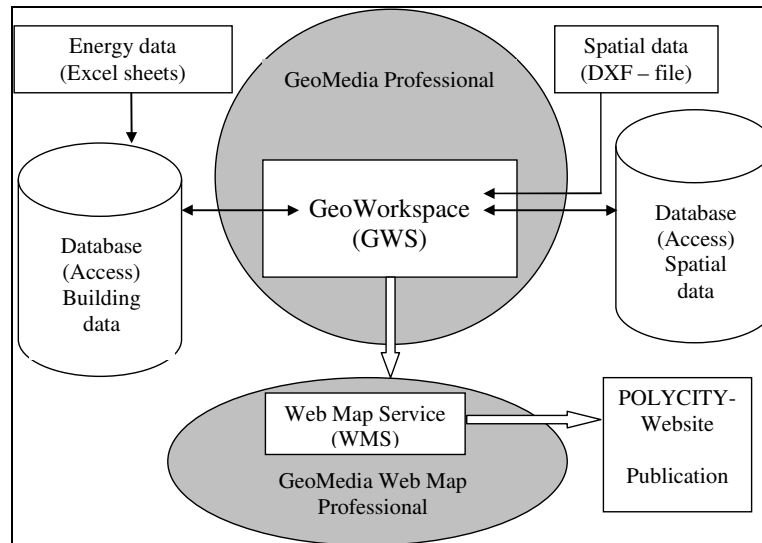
Energy data
(Excel sheets)

GeoMedia Professional

Spatial data
(DXF – file)

Database
(Access)
Building
data

GeoWorkspace
(GWS)

Database
(Access)
Spatial
data

Web Map Service
(WMS)

GeoMedia Web Map
Professional

POLYCITY-
Website

Publication